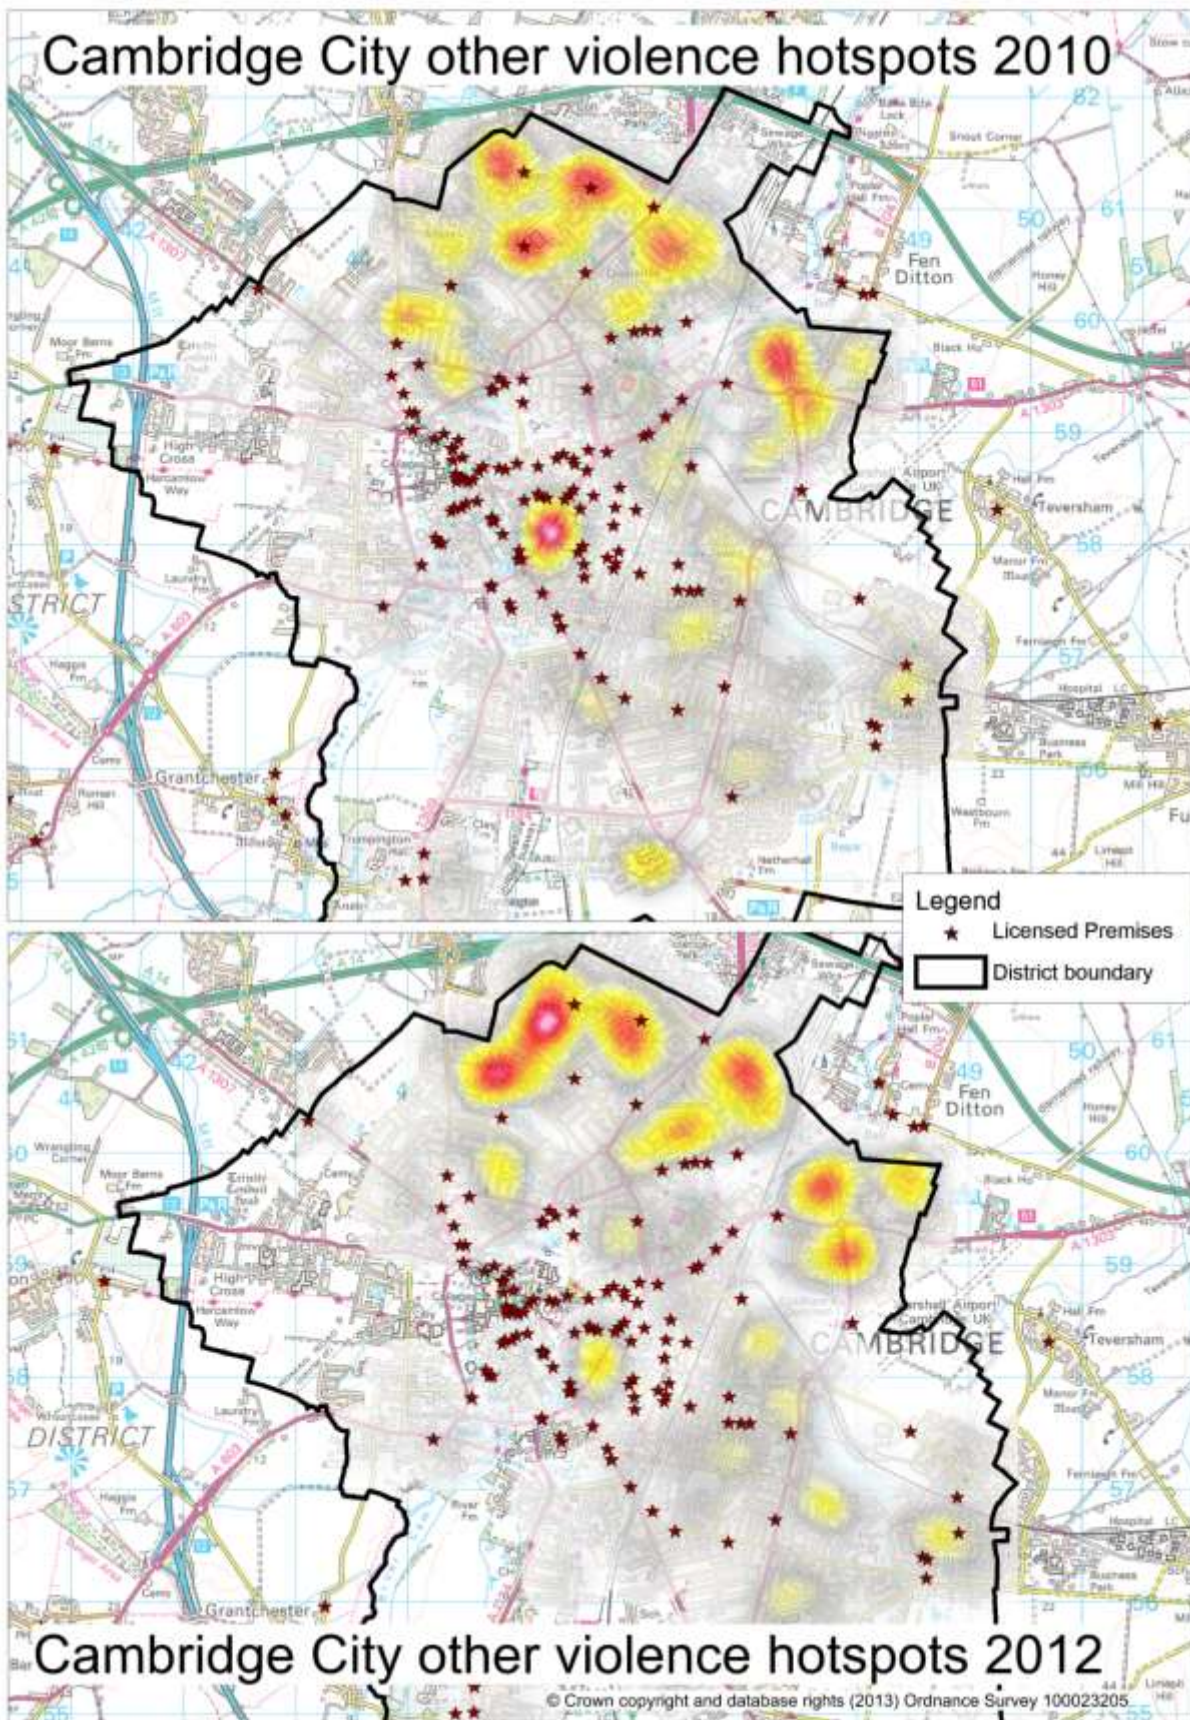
Cambridge City other violence hotspots 2010

Fen Ditton

CAMBRIDGE

Teversham

STRICT

Grantchester

Legend
Licensed Premises
District boundary

Fen Ditton

CAMBRIDGE

Teversham

DISTRICT

Grantchester

Cambridge City other violence hotspots 2012

© Crown copyright and database rights (2013) Ordnance Survey 100023205